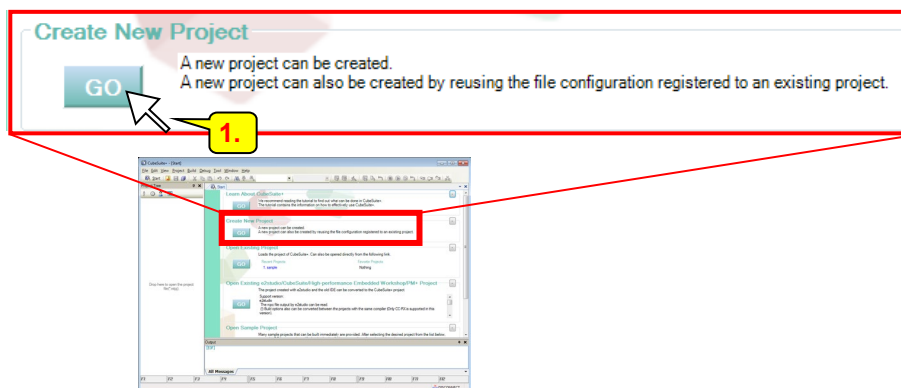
Create New Project

GO

A new project can be created.
A new project can also be created by reusing the file configuration registered to an existing project.

1.

CubeSuite+ - [Start]

File Edit View Project Build Debug Tool Window Help

Start

Learn About CubeSuite+

GO

We recommend reading the tutorial to find out what can be done in CubeSuite+.
The tutorial contains the information on how to effectively use CubeSuite+.

Create New Project

GO

A new project can be created.
A new project can also be created by reusing the file configuration registered to an existing project.

Open Existing Project

GO

Loads the project of CubeSuite+. Can also be opened directly from the following link.

Recent Projects
Favorite Projects
1: sample
Nothing

Open Existing e2studio/CubeSuite/High-performance Embedded Workshop/PM+ Project

GO

The project created with e2studio and the old IDE can be converted to the CubeSuite+ project.

Open Sample Project

Output

All Messages

Drag here to open the project file(*.mtpj)